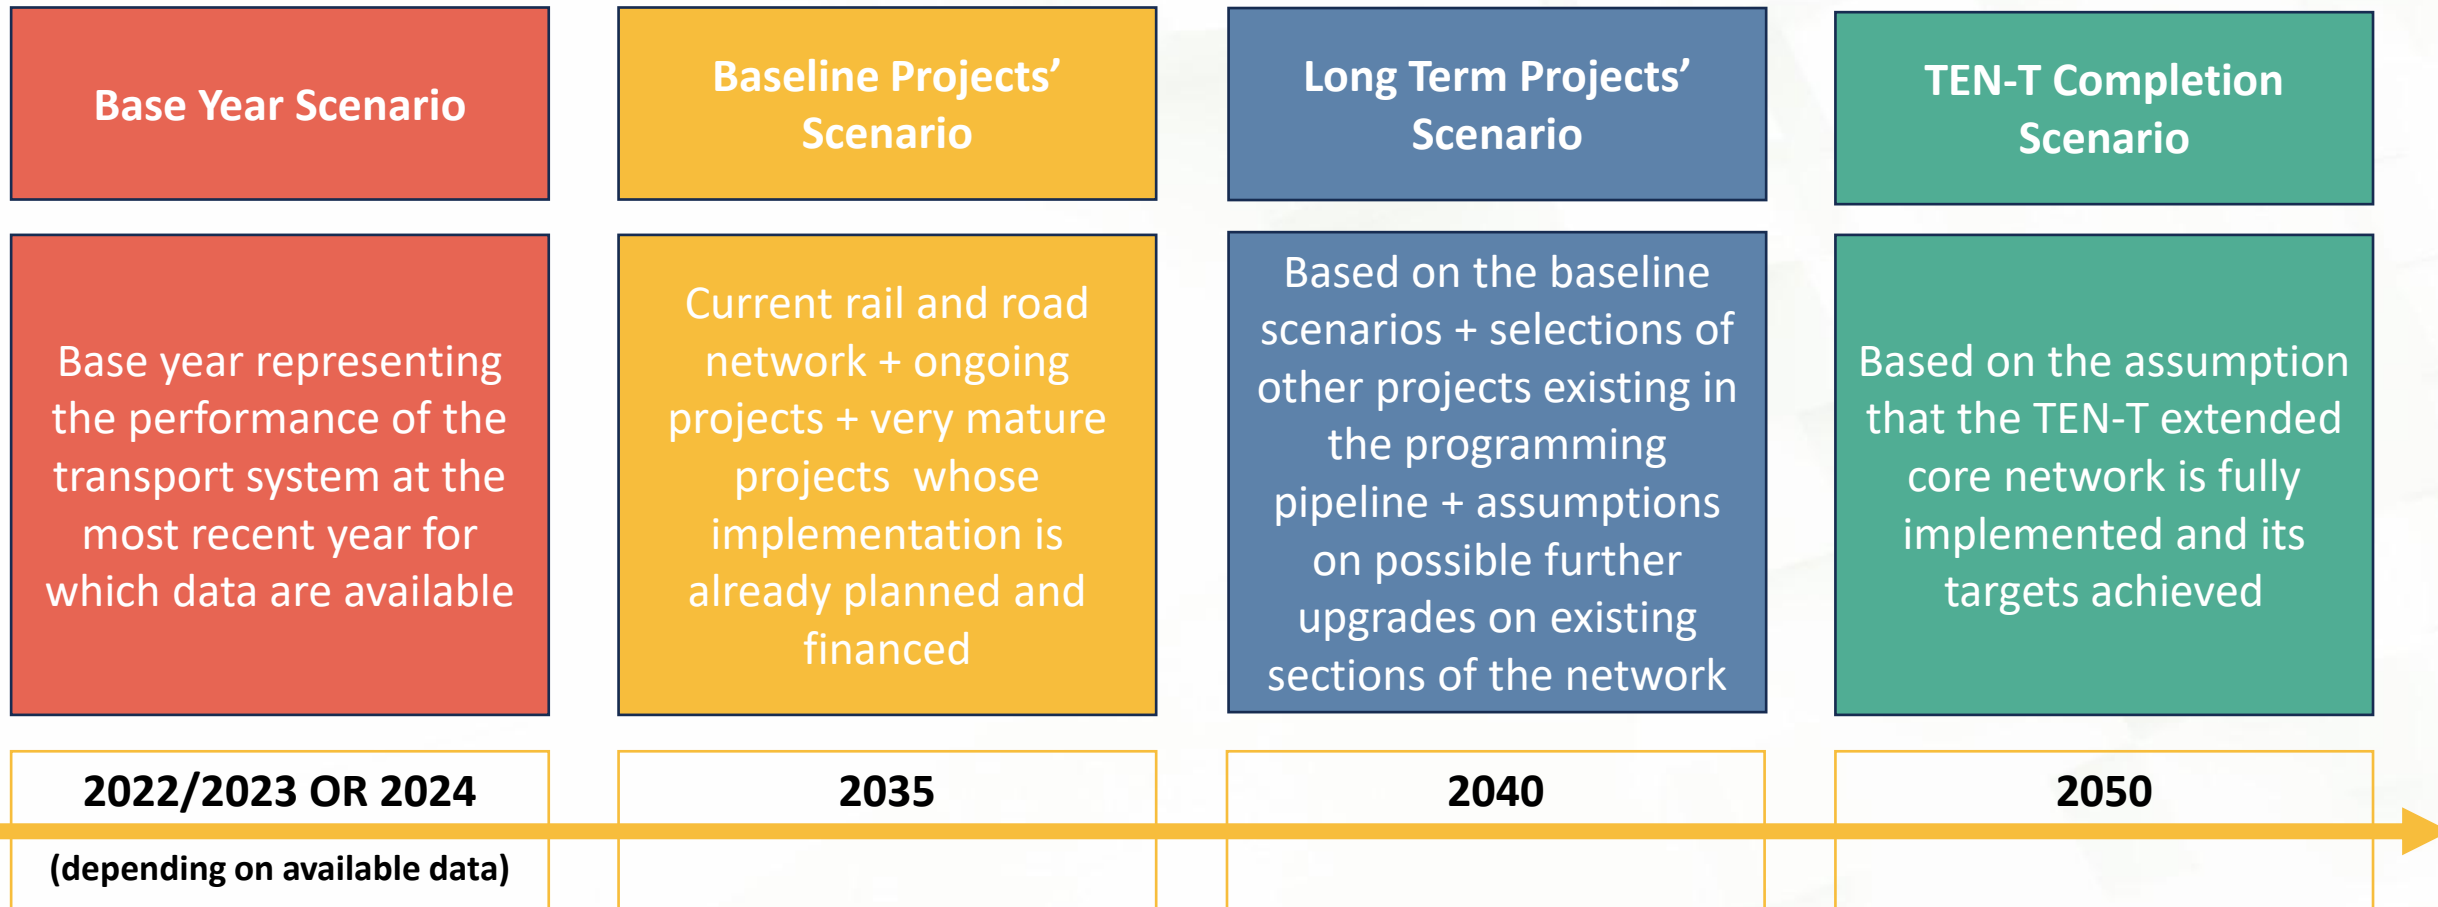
Base Year Scenario

Base year representing the performance of the transport system at the most recent year for which data are available

2022/2023 OR 2024

(depending on available data)

Baseline Projects' Scenario

Current rail and road network + ongoing projects + very mature projects whose implementation is already planned and financed

2035

Long Term Projects' Scenario

Based on the baseline scenarios + selections of other projects existing in the programming pipeline + assumptions on possible further upgrades on existing sections of the network

2040

TEN-T Completion Scenario

Based on the assumption that the TEN-T extended core network is fully implemented and its targets achieved

2050